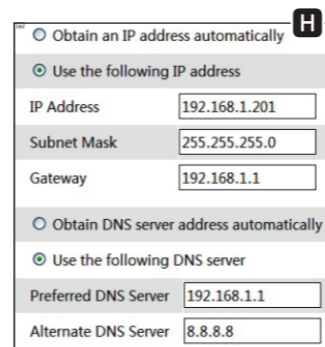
H

Obtain an IP address automatically

Use the following IP address

| IP Address | 192.168.1.201 |
|---|---|
| Subnet Mask | 255.255.255.0 |
| Gateway | 192.168.1.1 |

Obtain DNS server address automatically

Use the following DNS server

| Preferred DNS Server | 192.168.1.1 |
|---|---|
| Alternate DNS Server | 8.8.8.8 |